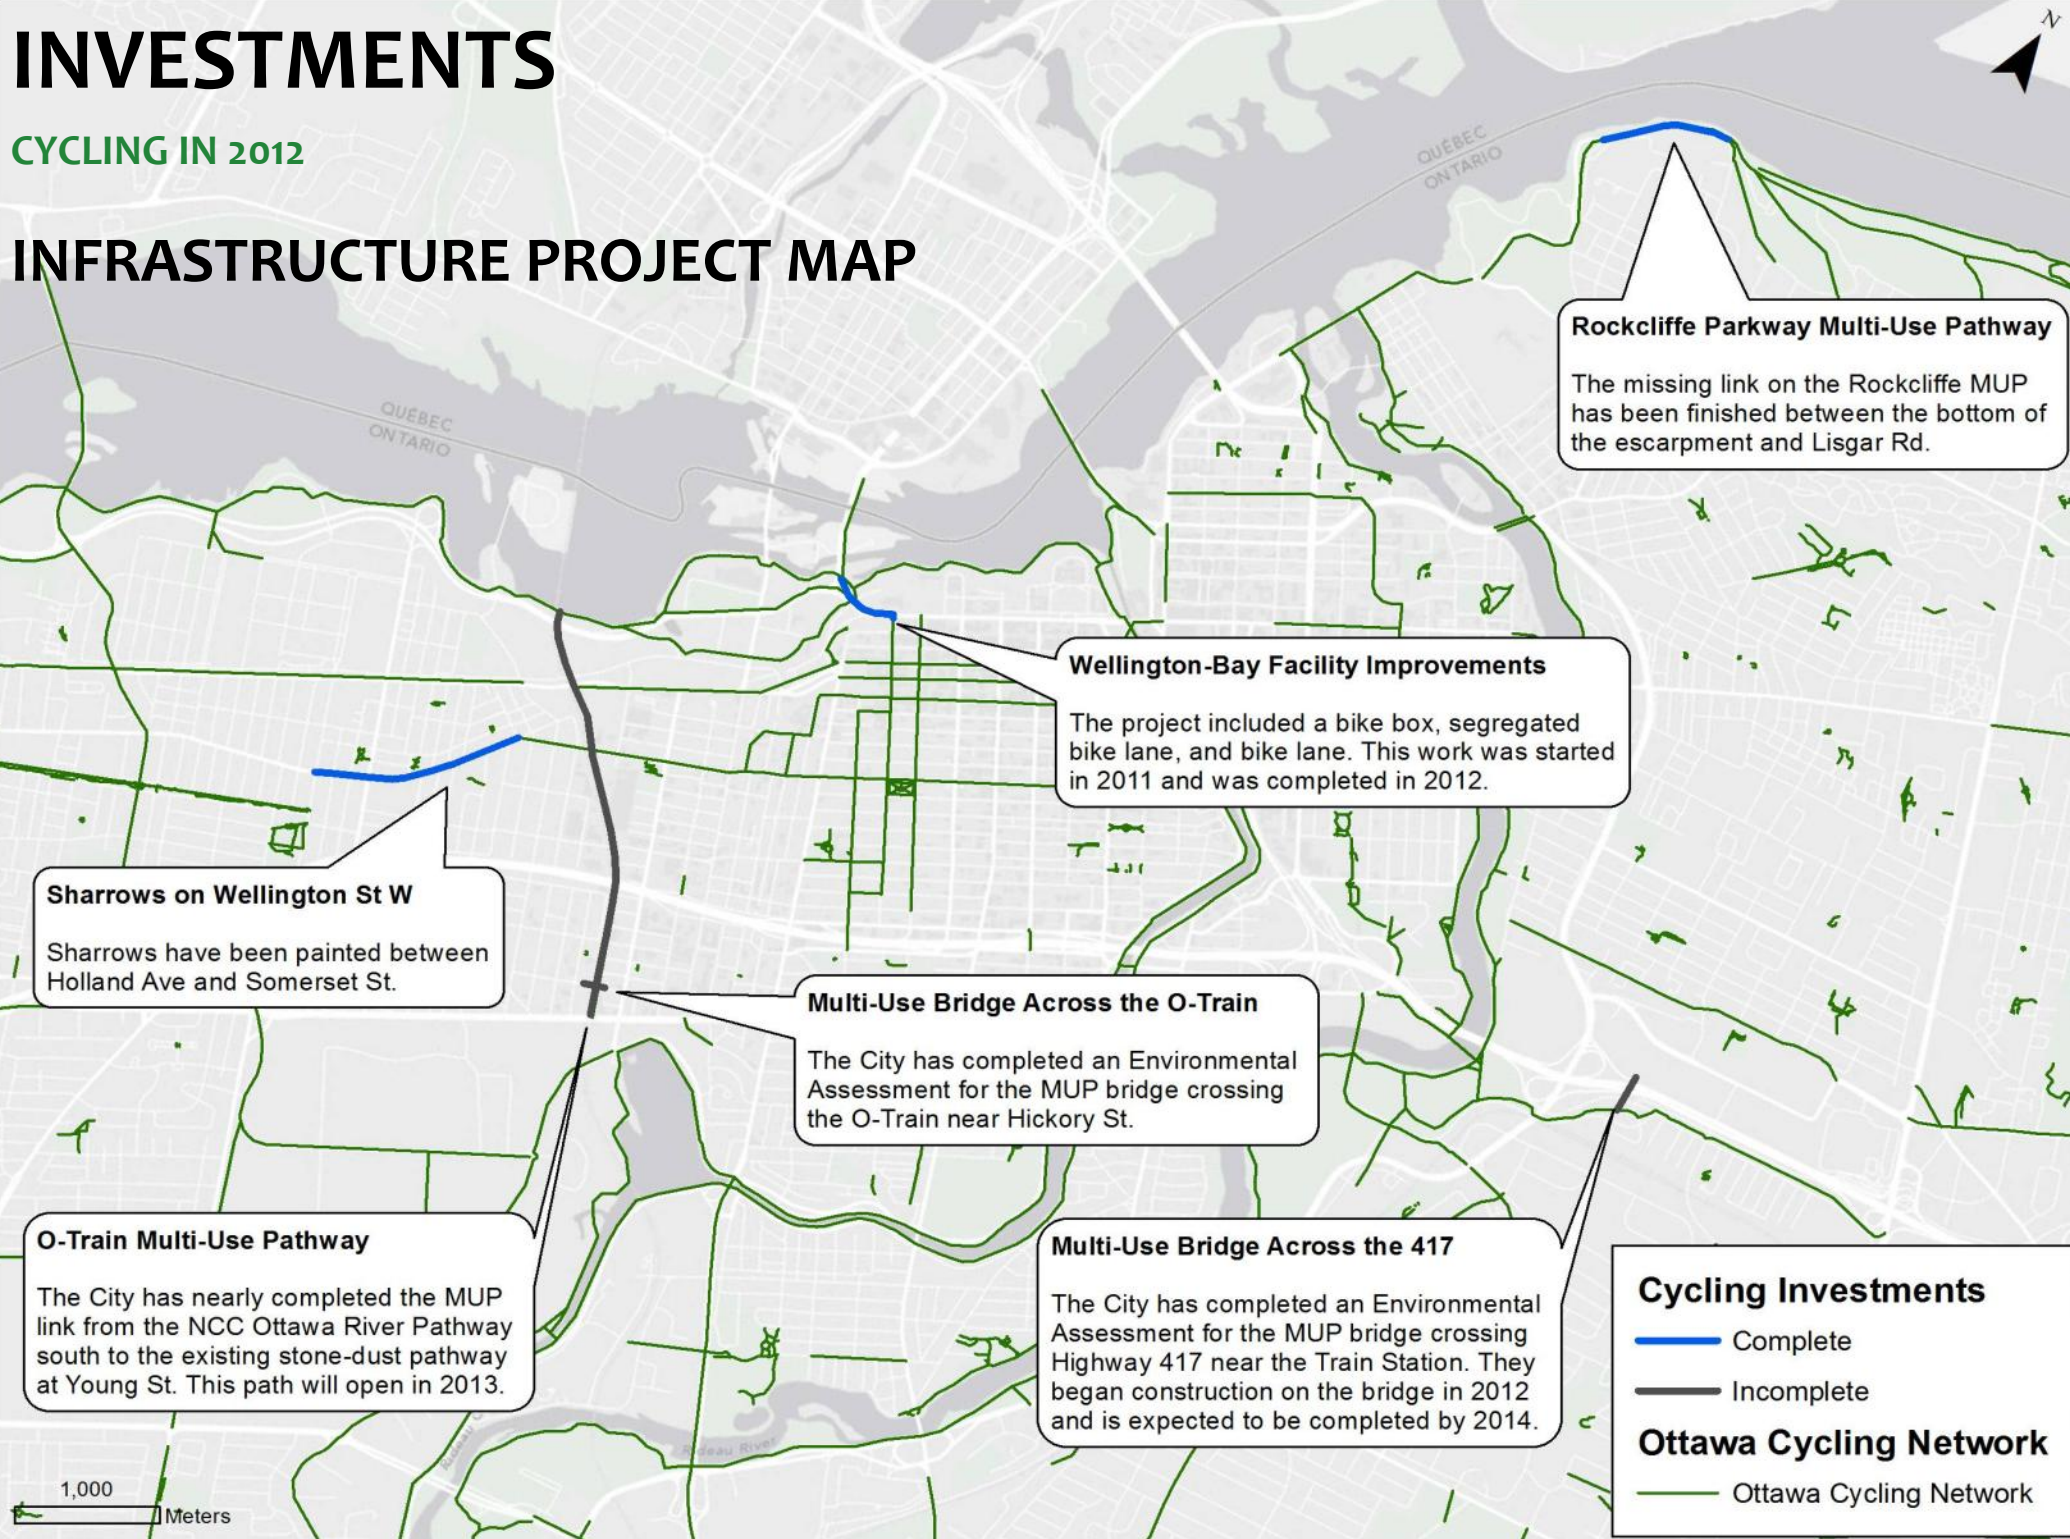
INVESTMENTS

CYCLING IN 2012

INFRASTRUCTURE PROJECT MAP

N

QUÉBEC
ONTARIO

QUÉBEC
ONTARIO

Rockcliffe Parkway Multi-Use Pathway

The missing link on the Rockcliffe MUP has been finished between the bottom of the escarpment and Lisgar Rd.

Wellington-Bay Facility Improvements

The project included a bike box, segregated bike lane, and bike lane. This work was started in 2011 and was completed in 2012.

Sharrows on Wellington St W

Sharrows have been painted between Holland Ave and Somerset St.

Multi-Use Bridge Across the O-Train

The City has completed an Environmental Assessment for the MUP bridge crossing the O-Train near Hickory St.

O-Train Multi-Use Pathway

The City has nearly completed the MUP link from the NCC Ottawa River Pathway south to the existing stone-dust pathway at Young St. This path will open in 2013.

Multi-Use Bridge Across the 417

The City has completed an Environmental Assessment for the MUP bridge crossing Highway 417 near the Train Station. They began construction on the bridge in 2012 and is expected to be completed by 2014.

Cycling Investments
Complete
Incomplete
Ottawa Cycling Network
Ottawa Cycling Network

Rideau River

1,000
Meters